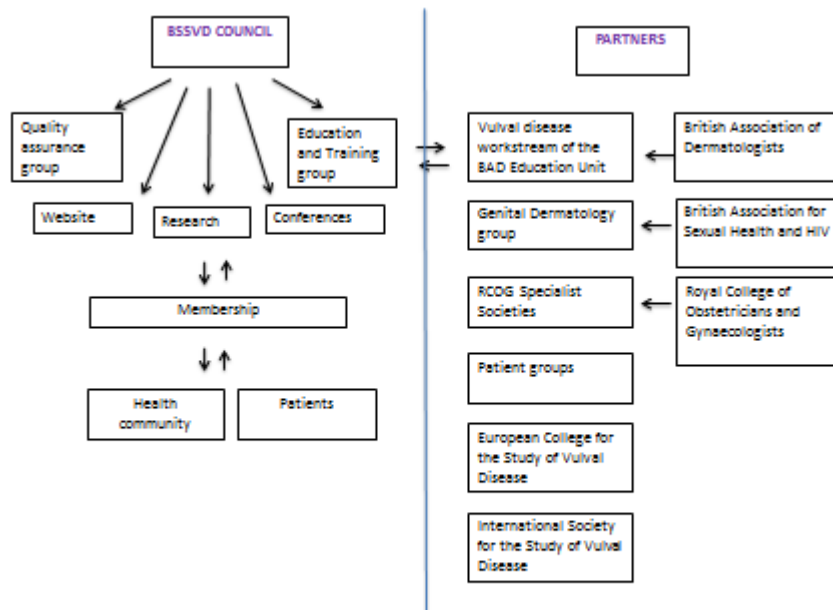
BSSVD COUNCIL

Quality assurance group

Education and Training group

Website

Research

Conferences

Membership

Health community

Patients

PARTNERS

Vulval disease workstream of the BAD Education Unit

British Association of Dermatologists

Genital Dermatology group

British Association for Sexual Health and HIV

RCOG Specialist Societies

Royal College of Obstetricians and Gynaecologists

Patient groups

European College for the Study of Vulval Disease

International Society for the Study of Vulval Disease